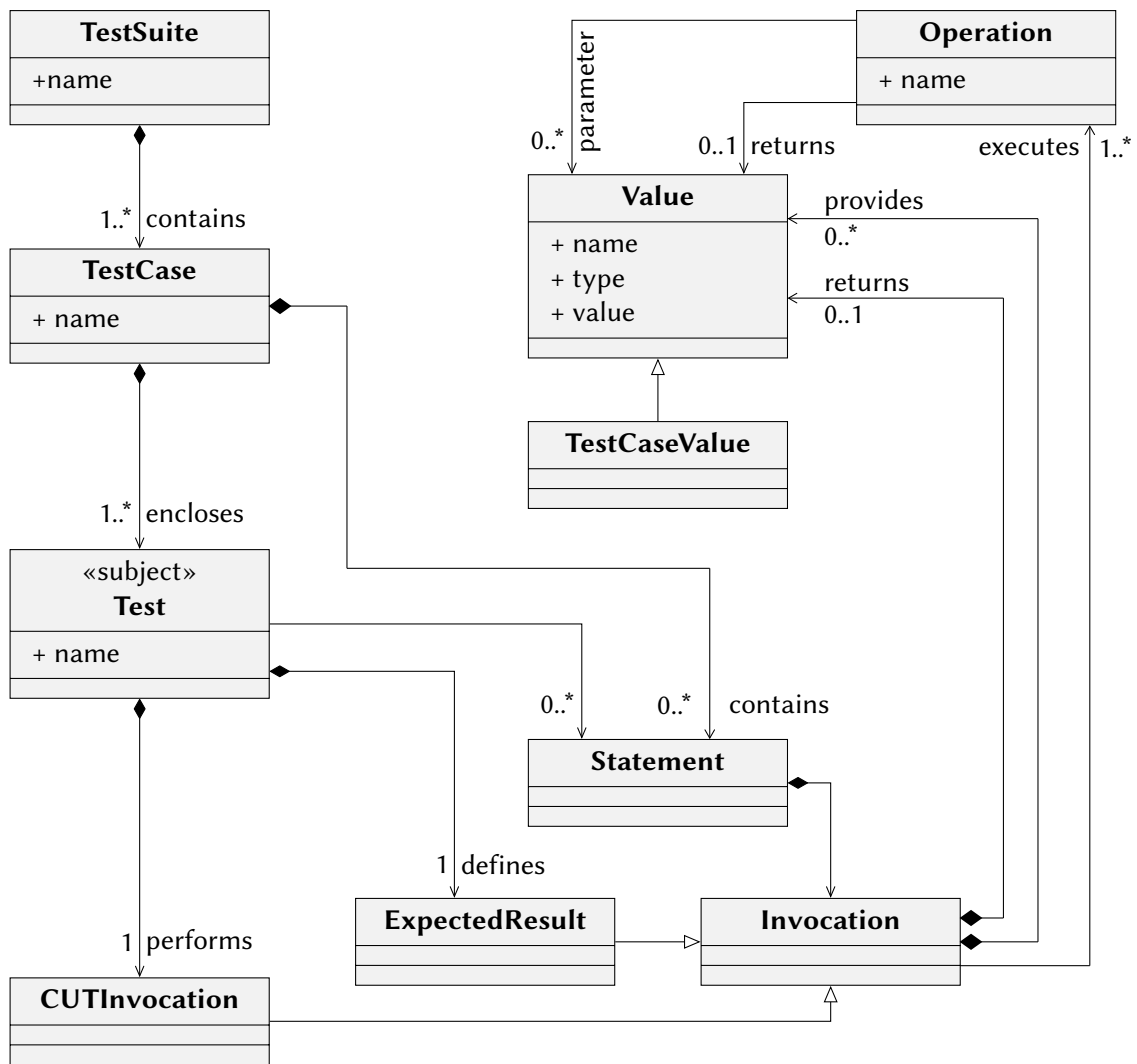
TestSuite
+name

1..* contains

TestCase
+ name

1..* encloses

«subject»
Test
+ name

1 performs

CUTInvocation

Operation
+ name

parameter
0..*
0..1 returns
executes 1..*

Value
+ name
+ type
+ value

provides
0..*
returns
0..1

TestCaseValue

0..*
0..* contains

Statement

1 defines

ExpectedResult

Invocation